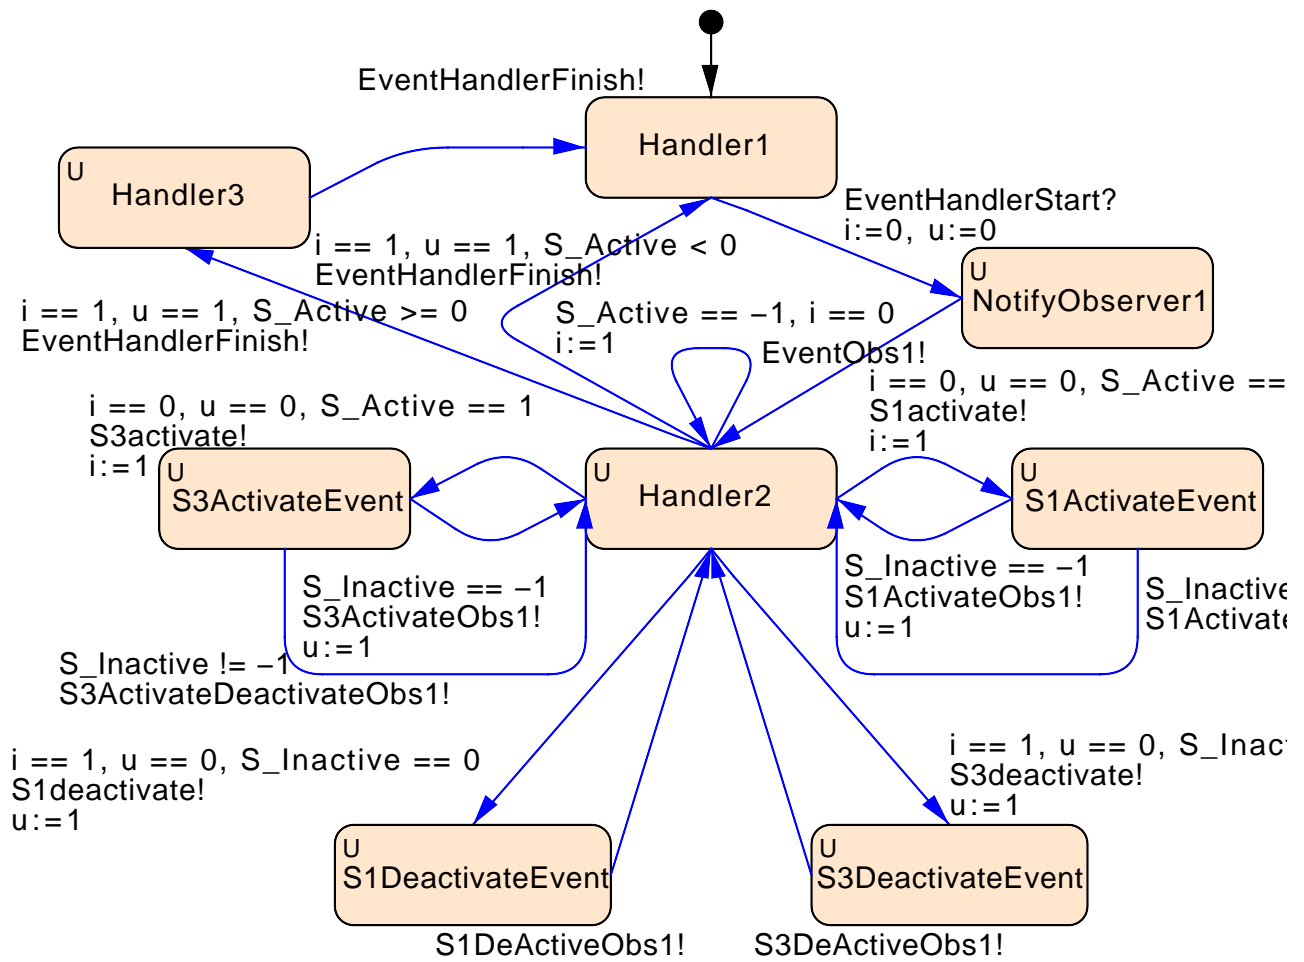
EventHandlerFinish!

Handler1

U
Handler3

EventHandlerStart?
i:=0, u:=0

U
NotifyObserver1

i == 1, u == 1, S_Active < 0
EventHandlerFinish!

i == 1, u == 1, S_Active >= 0
EventHandlerFinish!

S_Active == −1, i == 0
i:=1

EventObs1!

i == 0, u == 0, S_Active ==
S1activate!
i:=1

i == 0, u == 0, S_Active == 1
S3activate!
i:=1

U
S3ActivateEvent

U
Handler2

U
S1ActivateEvent

S_Inactive == −1
S3ActivateObs1!
u:=1

S_Inactive == −1
S1ActivateObs1!
u:=1

S_Inactive
S1Activate

S_Inactive != −1
S3ActivateDeactivateObs1!

i == 1, u == 0, S_Inactive == 0
S1deactivate!
u:=1

i == 1, u == 0, S_Inac
S3deactivate!
u:=1

U
S1DeactivateEvent

U
S3DeactivateEvent

S1DeActiveObs1!

S3DeActiveObs1!